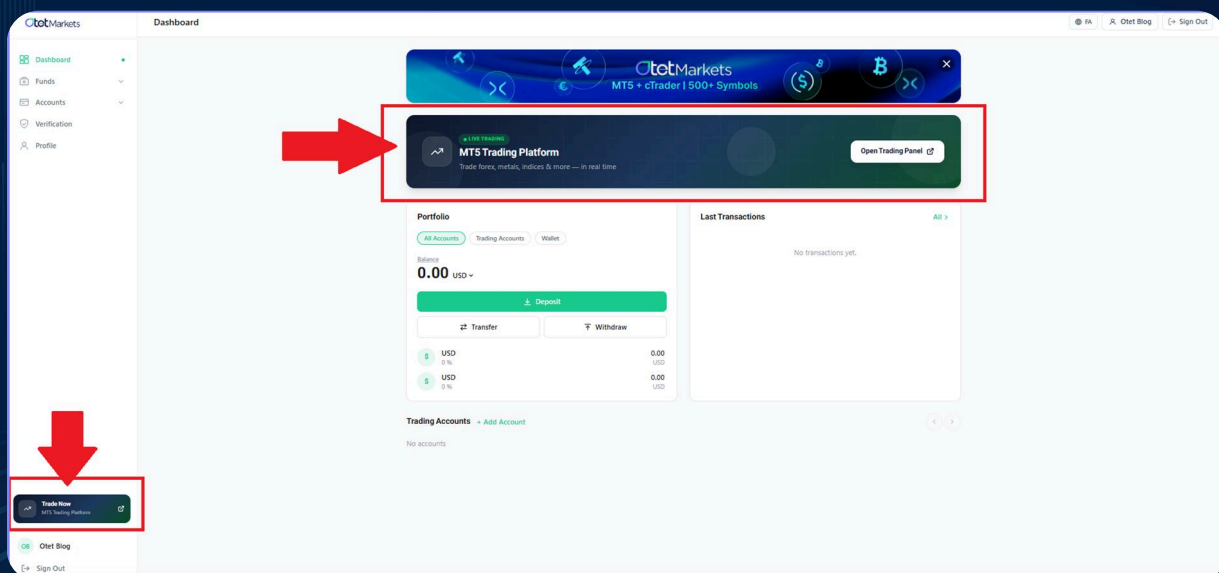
OtetMarkets

Dashboard

FA
Otet Blog
Sign Out

Dashboard
Funds
Accounts
Verification
Profile

OtetMarkets
MT5 + cTrader | 500+ Symbols

LIVE TRADING
MT5 Trading Platform
Trade forex, metals, indices & more — in real time
Open Trading Panel

Portfolio
All Accounts
Trading Accounts
Wallet
Balance
0.00 USD
Deposit
Transfer
Withdraw
USD 0 % 0.00 USD
USD 0 % 0.00 USD

Last Transactions
All >
No transactions yet.

Trading Accounts
+ Add Account
No accounts

Trade Now
MT5 Trading Platform

OB Otet Blog
Sign Out